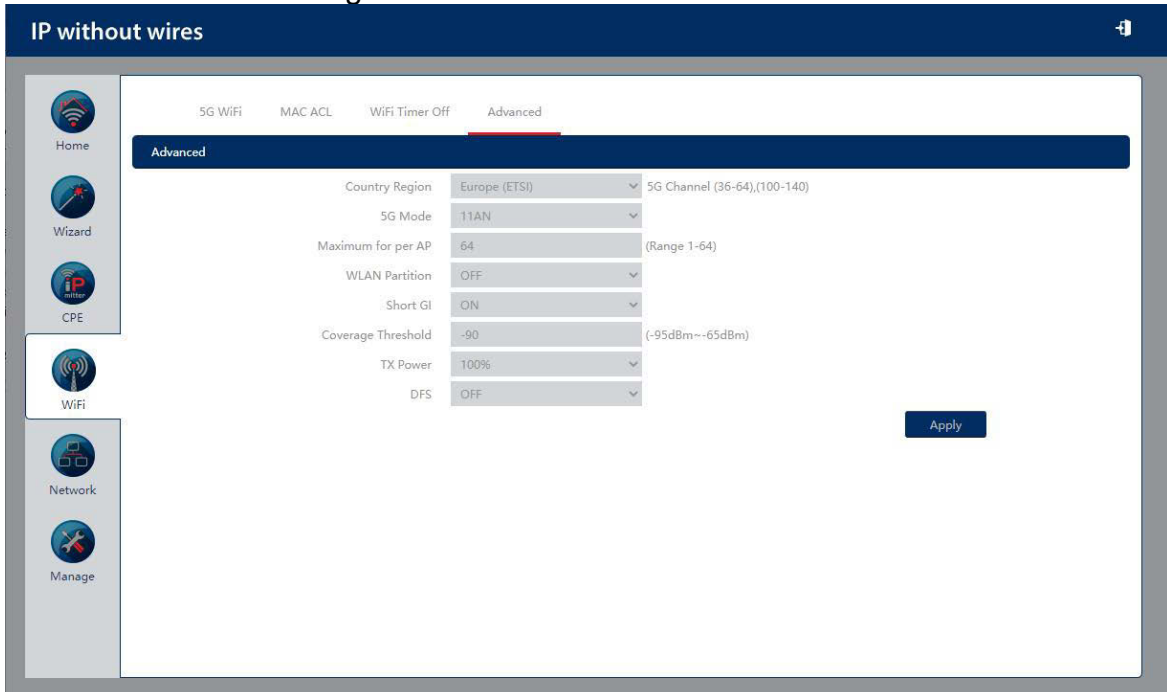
IP without wires

Home
Wizard
iP mitter
CPE
WiFi
Network
Manage

5G WiFi MAC ACL WiFi Timer Off Advanced

Advanced

Country Region Europe (ETSI) 5G Channel (36-64),(100-140)
5G Mode 11AN
Maximum for per AP 64 (Range 1-64)
WLAN Partition OFF
Short GI ON
Coverage Threshold -90 (-95dBm~-65dBm)
TX Power 100%
DFS OFF

Apply